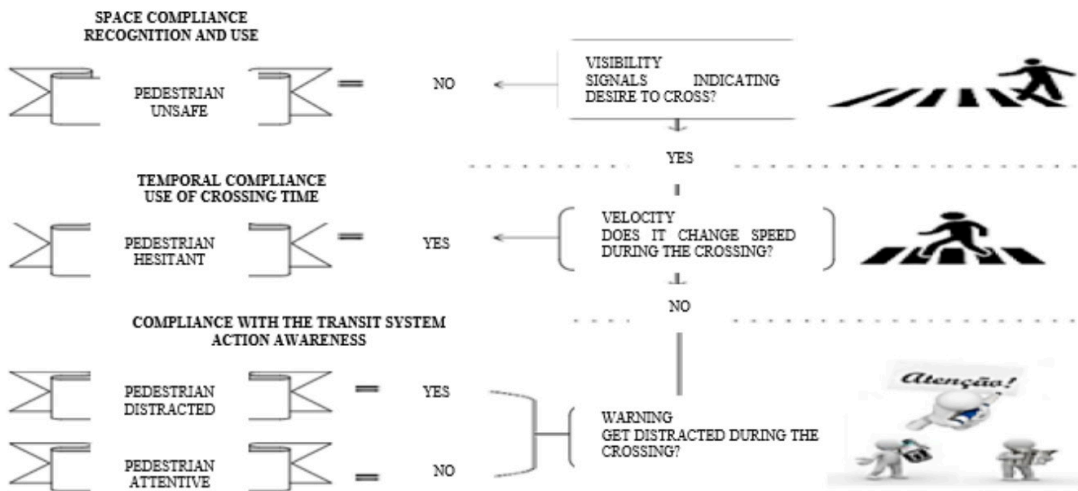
SPACE COMPLIANCE
RECOGNITION AND USE

PEDESTRIAN
UNSAFE

NO

VISIBILITY
SIGNALS INDICATING DESIRE TO CROSS?

YES

TEMPORAL COMPLIANCE
USE OF CROSSING TIME

PEDESTRIAN
HESITANT

YES

VELOCITY
DOES IT CHANGE SPEED DURING THE CROSSING?

NO

COMPLIANCE WITH THE TRANSIT SYSTEM
ACTION AWARENESS

PEDESTRIAN
DISTRACTED

YES

PEDESTRIAN
ATTENTIVE

NO

WARNING
GET DISTRACTED DURING THE CROSSING?

Atenção!